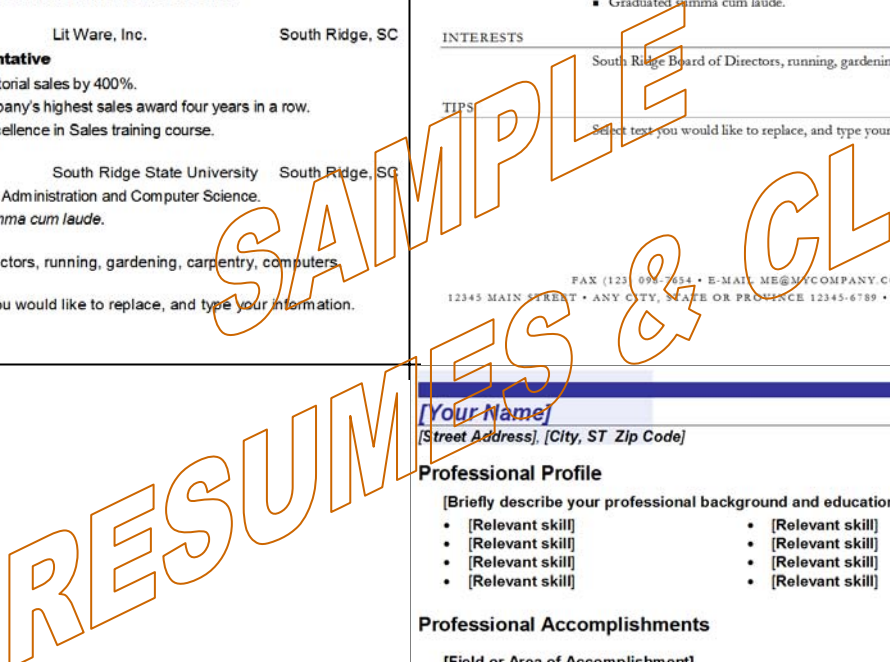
Lit Ware, Inc. South Ridge, SC

ntative

torial sales by 400%.

pany's highest sales award four years in a row.

ellence in Sales training course.

South Ridge State University South Ridge, SC

Administration and Computer Science.

mma cum laude.

ctors, running, gardening, carpentry, computers.

u would like to replace, and type your information.

▪ Graduated summa cum laude.

INTERESTS

South Ridge Board of Directors, running, gardenin

TIPS

Select text you would like to replace, and type your

FAX (123) 098-7654 • E-MAIL ME@MYCOMPANY.C

12345 MAIN STREET • ANY CITY, STATE OR PROVINCE 12345-6789 •

SAMPLE RESUMES & CL

[Your Name]

[Street Address], [City, ST Zip Code]

Professional Profile

[Briefly describe your professional background and educatio

• [Relevant skill] • [Relevant skill]
• [Relevant skill] • [Relevant skill]
• [Relevant skill] • [Relevant skill]
• [Relevant skill] • [Relevant skill]

Professional Accomplishments

[Field or Area of Accomplishment]